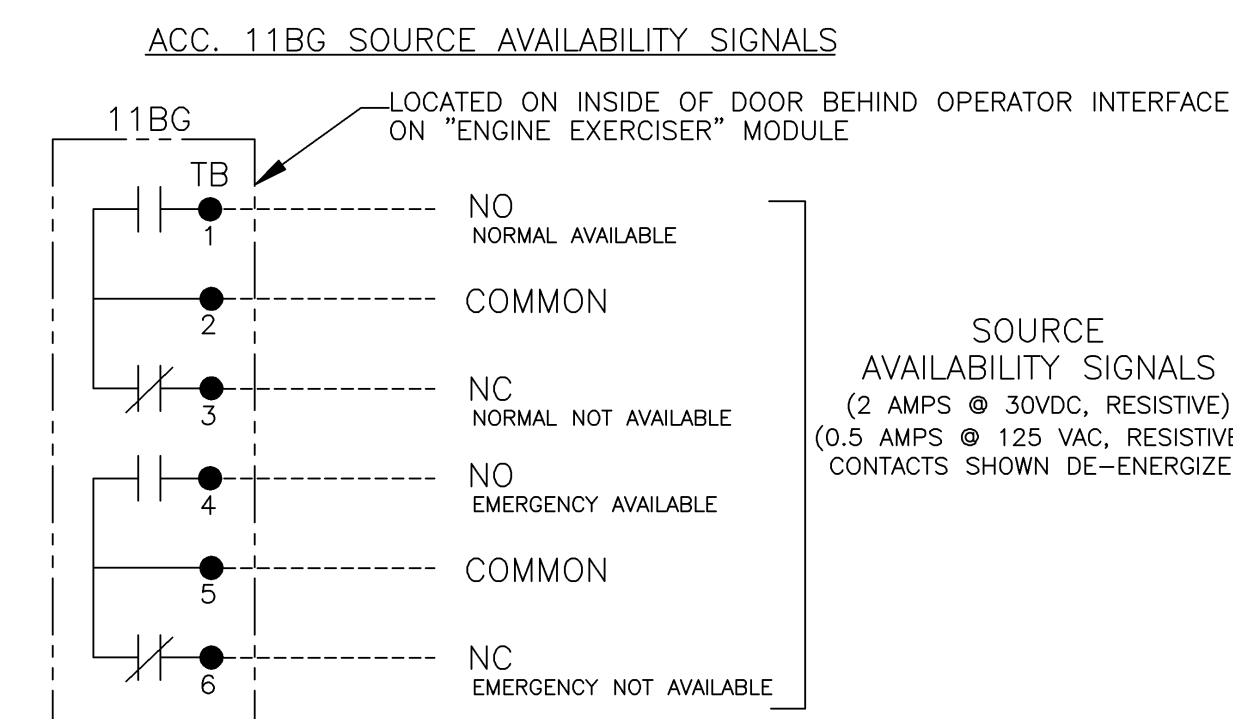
ACC. 11BG SOURCE AVAILABILITY SIGNALS

11BG

LOCATED ON INSIDE OF DOOR BEHIND OPERATOR INTERFACE ON "ENGINE EXERCISER" MODULE

TB

1
NO
NORMAL AVAILABLE

2
COMMON

3
NC
NORMAL NOT AVAILABLE

4
NO
EMERGENCY AVAILABLE

5
COMMON

6
NC
EMERGENCY NOT AVAILABLE

SOURCE
AVAILABILITY SIGNALS
(2 AMPS @ 30VDC, RESISTIVE)
(0.5 AMPS @ 125 VAC, RESISTIVE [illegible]
CONTACTS SHOWN DE-ENERGIZE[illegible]